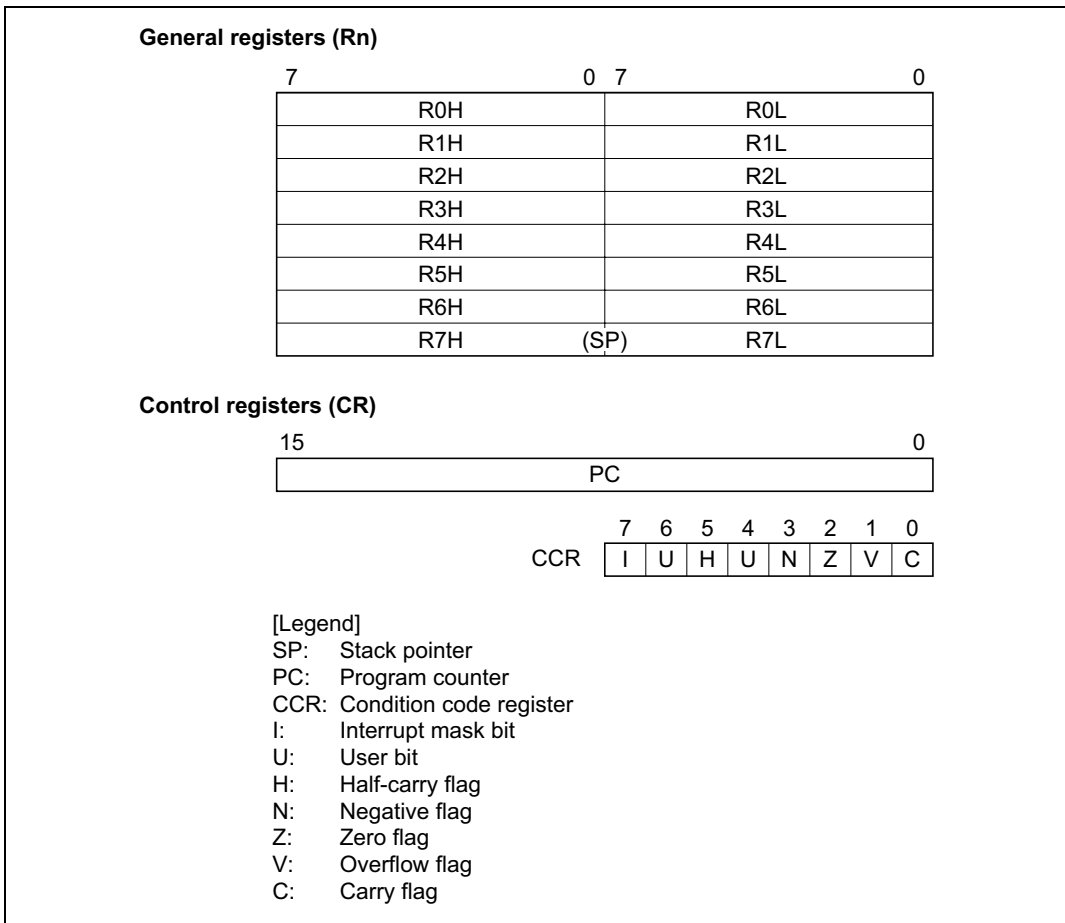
**General registers (Rn)**

7 0 7 0

| R0H | R0L |
|---|---|
| R1H | R1L |
| R2H | R2L |
| R3H | R3L |
| R4H | R4L |
| R5H | R5L |
| R6H | R6L |
| R7H (SP) | R7L |

**Control registers (CR)**

15 0

PC

| | 7 | 6 | 5 | 4 | 3 | 2 | 1 | 0 |
|---|---|---|---|---|---|---|---|---|
| CCR | I | U | H | U | N | Z | V | C |

[Legend]
SP: Stack pointer
PC: Program counter
CCR: Condition code register
I: Interrupt mask bit
U: User bit
H: Half-carry flag
N: Negative flag
Z: Zero flag
V: Overflow flag
C: Carry flag